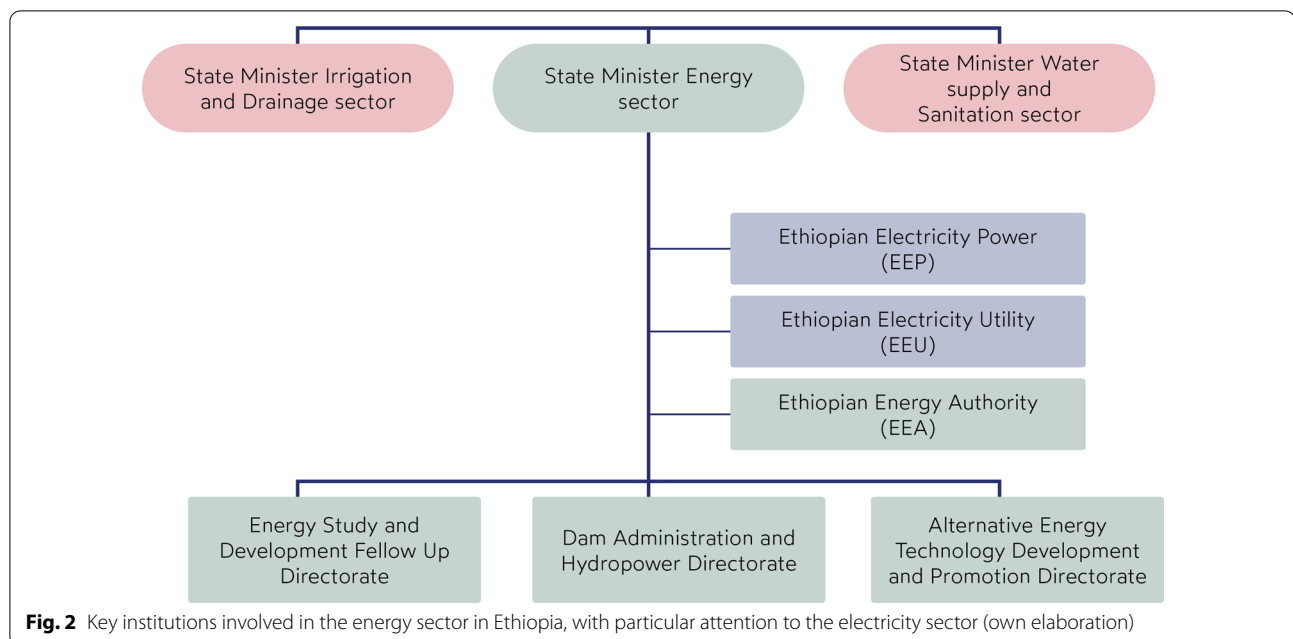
State Minister Irrigation and Drainage sector

State Minister Energy sector

State Minister Water supply and Sanitation sector

Ethiopian Electricity Power (EEP)

Ethiopian Electricity Utility (EEU)

Ethiopian Energy Authority (EEA)

Energy Study and Development Fellow Up Directorate

Dam Administration and Hydropower Directorate

Alternative Energy Technology Development and Promotion Directorate

**Fig. 2** Key institutions involved in the energy sector in Ethiopia, with particular attention to the electricity sector (own elaboration)